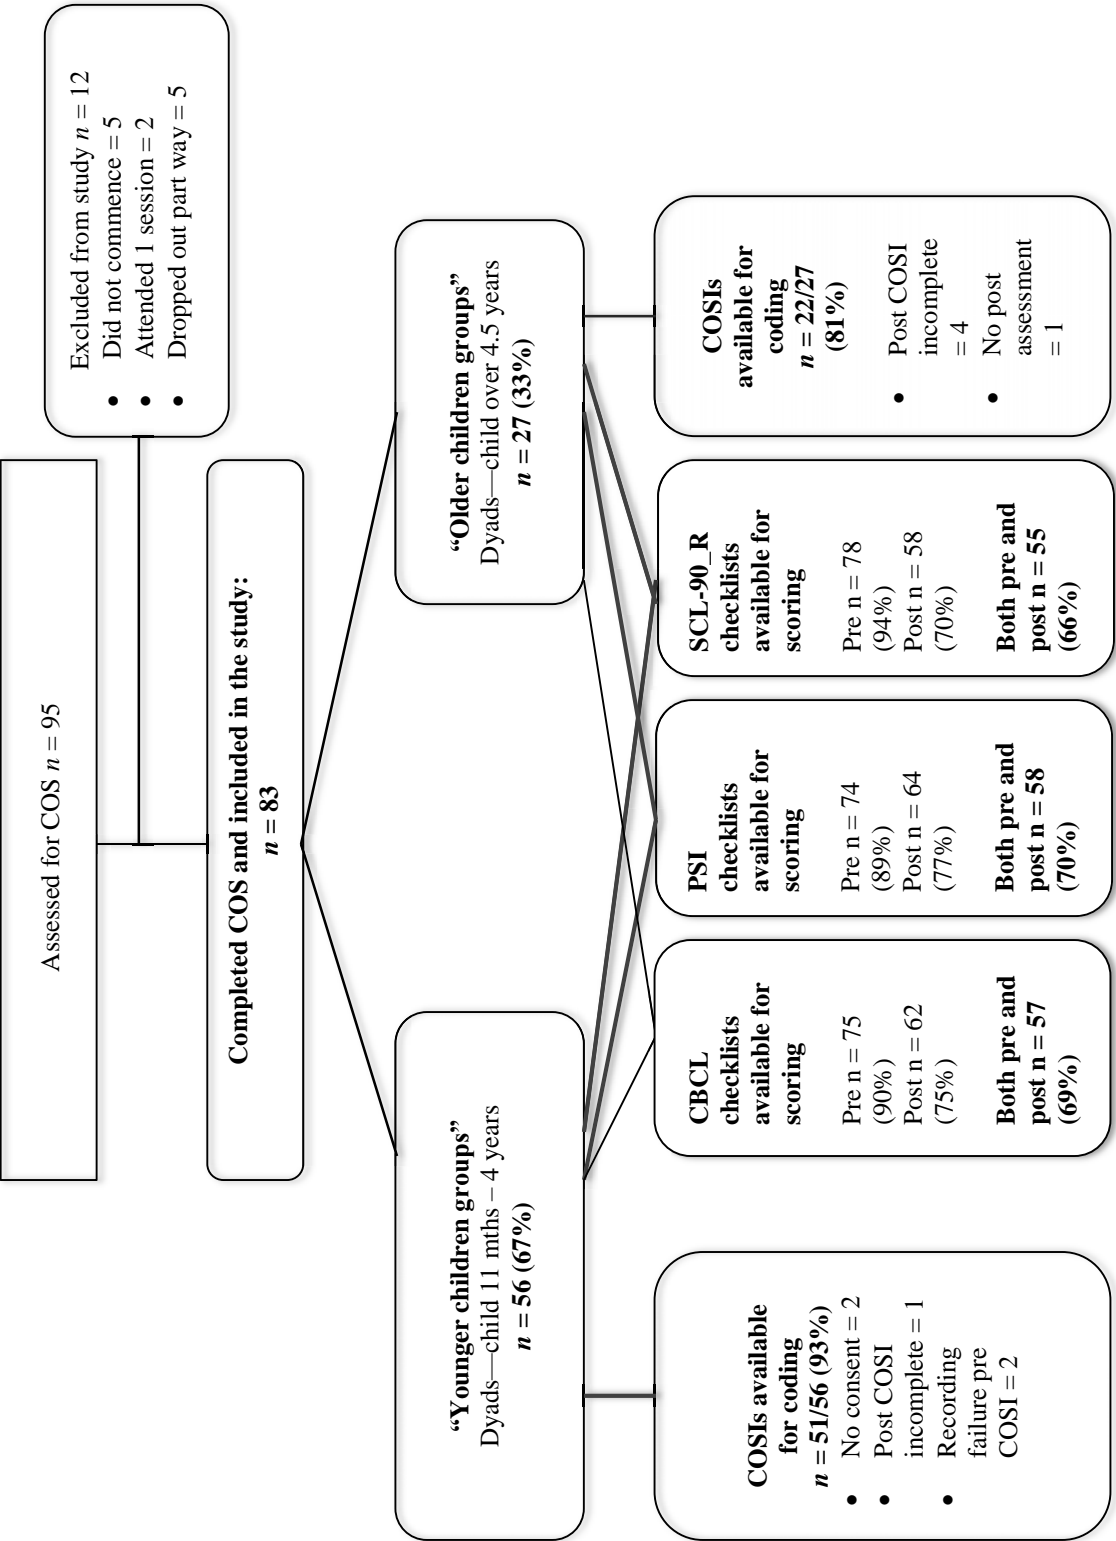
Assessed for COS $n = 95$

Excluded from study $n = 12$
• Did not commence = 5
• Attended 1 session = 2
• Dropped out part way = 5

**Completed COS and included in the study:**
$n = 83$

**"Younger children groups"**
Dyads—child 11 mths – 4 years
$n = 56$ **(67%)**

**"Older children groups"**
Dyads—child over 4.5 years
$n = 27$ **(33%)**

**COSIs available for coding**
$n = 51/56$ **(93%)**
• No consent = 2
• Post COSI incomplete = 1
• Recording failure pre COSI = 2

**CBCL checklists available for scoring**
Pre n = 75 (90%)
Post n = 62 (75%)
**Both pre and post n = 57 (69%)**

**PSI checklists available for scoring**
Pre n = 74 (89%)
Post n = 64 (77%)
**Both pre and post n = 58 (70%)**

**SCL-90_R checklists available for scoring**
Pre n = 78 (94%)
Post n = 58 (70%)
**Both pre and post n = 55 (66%)**

**COSIs available for coding**
$n = 22/27$ **(81%)**
• Post COSI incomplete = 4
• No post assessment = 1